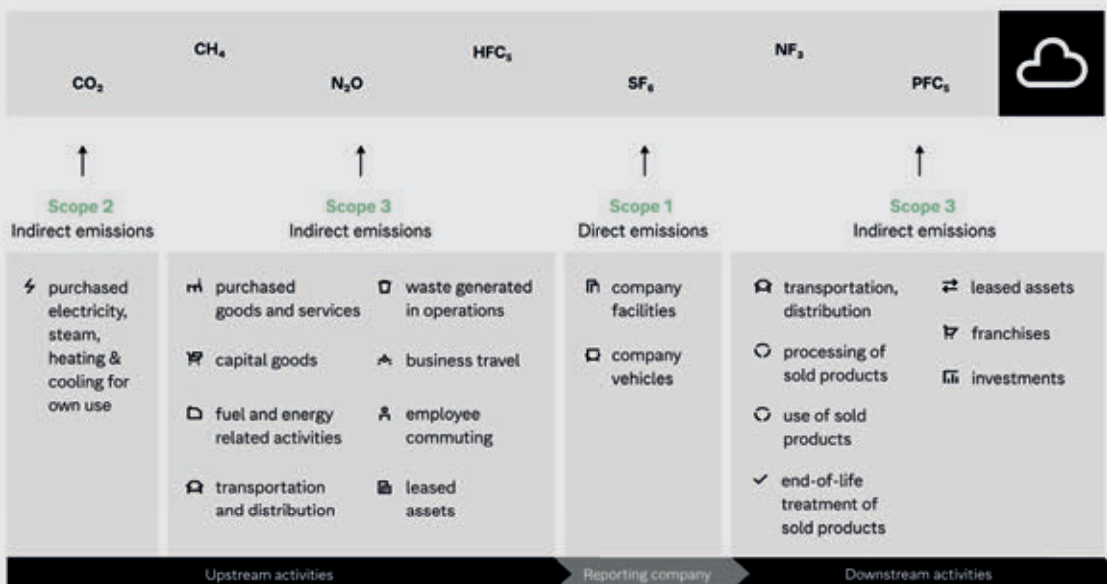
$CH_4$ $HFC_s$ $NF_3$

$CO_2$ $N_2O$ $SF_6$ $PFC_s$

Scope 2
Indirect emissions

purchased electricity, steam, heating & cooling for own use

Scope 3
Indirect emissions

purchased goods and services

capital goods

fuel and energy related activities

transportation and distribution

waste generated in operations

business travel

employee commuting

leased assets

Scope 1
Direct emissions

company facilities

company vehicles

Scope 3
Indirect emissions

transportation, distribution

processing of sold products

use of sold products

end-of-life treatment of sold products

leased assets

franchises

investments

Upstream activities

Reporting company

Downstream activities